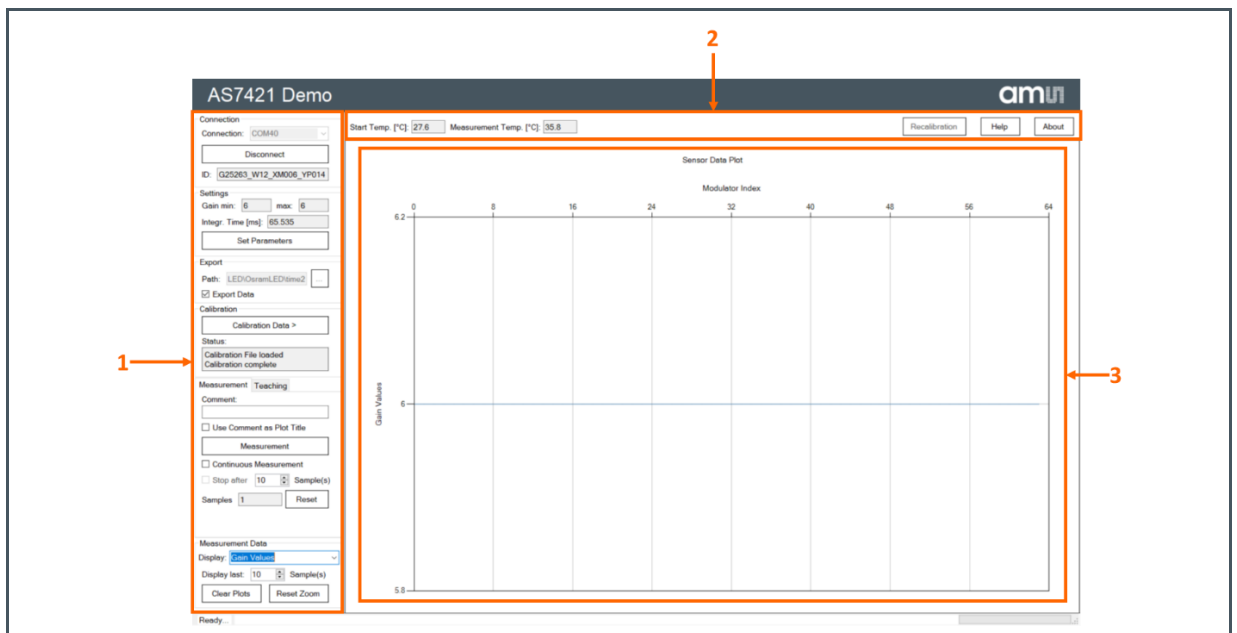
2

AS7421 Demo

ams

Connection
Connection: COM40
Disconnect
ID: G25263_W12_XM006_YP014

Settings
Gain min: 6 max: 6
Integr. Time [ms]: 65.535
Set Parameters

Export
Path: LED\OsramLED\time2 ...
☑ Export Data

Calibration
Calibration Data >
Status:
Calibration File loaded
Calibration complete

Measurement Teaching
Comment:
☐ Use Comment as Plot Title
Measurement
☐ Continuous Measurement
☐ Stop after 10 Sample(s)
Samples 1 Reset

Measurement Data
Display: Gain Values
Display last: 10 Sample(s)
Clear Plots Reset Zoom

Ready...

1

Start Temp. [°C]: 27.6 Measurement Temp. [°C]: 35.8 Recalibration Help About

Sensor Data Plot
Modulator Index
0 8 16 24 32 40 48 56 64
6.2
6
5.8
Gain Values

3